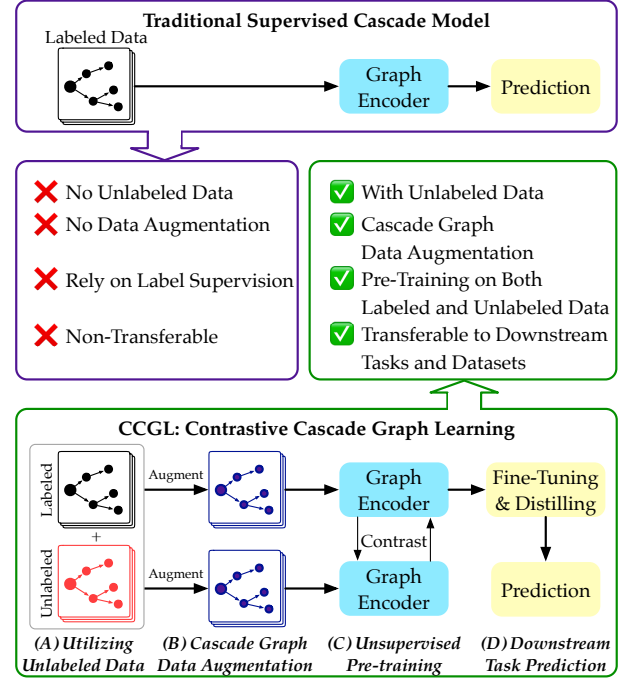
Traditional Supervised Cascade Model

Labeled Data

Graph Encoder

Prediction

No Unlabeled Data

No Data Augmentation

Rely on Label Supervision

Non-Transferable

With Unlabeled Data

Cascade Graph Data Augmentation

Pre-Training on Both Labeled and Unlabeled Data

Transferable to Downstream Tasks and Datasets

CCGL: Contrastive Cascade Graph Learning

Labeled

+

Unlabeled

Augment

Augment

Graph Encoder

Contrast

Graph Encoder

Fine-Tuning & Distilling

Prediction

(A) Utilizing Unlabeled Data

(B) Cascade Graph Data Augmentation

(C) Unsupervised Pre-training

(D) Downstream Task Prediction